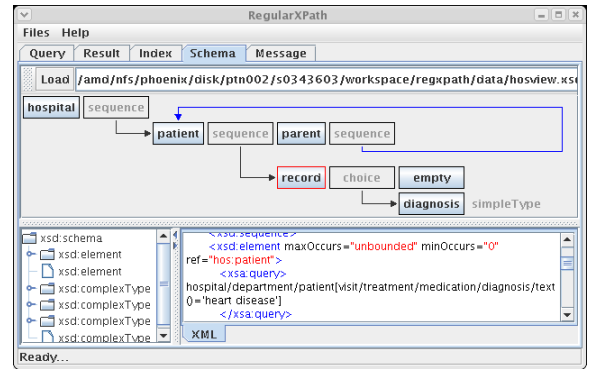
RegularXPath

Files Help

Query Result Index Schema Message

Load /amd/nfs/phoenix/disk/ptn002/s0343603/workspace/regxpath/data/hosview.xsd

hospital sequence

patient sequence parent sequence

record choice empty

diagnosis simpleType

xsd:schema
xsd:element
xsd:element
xsd:complexType
xsd:complexType
xsd:complexType
xsd:complexType

<xsd:sequence>
<xsd:element maxOccurs="unbounded" minOccurs="0" ref="hos:patient">
<xsa:query>
hospital/department/patient[visit/treatment/medication/diagnosis/text()='heart disease']
</xsa:query>

XML

Ready...